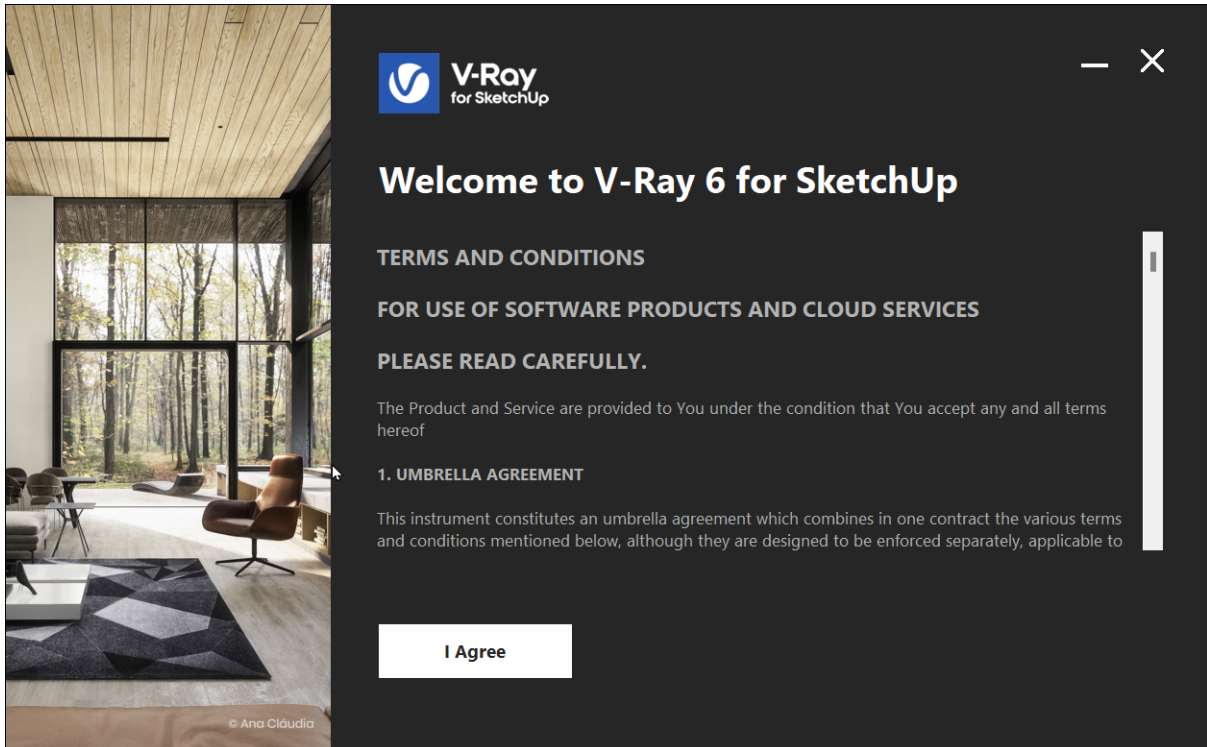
V-Ray
for SketchUp

Welcome to V-Ray 6 for SketchUp

TERMS AND CONDITIONS

FOR USE OF SOFTWARE PRODUCTS AND CLOUD SERVICES

PLEASE READ CAREFULLY.

The Product and Service are provided to You under the condition that You accept any and all terms hereof

1. UMBRELLA AGREEMENT

This instrument constitutes an umbrella agreement which combines in one contract the various terms and conditions mentioned below, although they are designed to be enforced separately, applicable to

I Agree

© Ana Cláudia